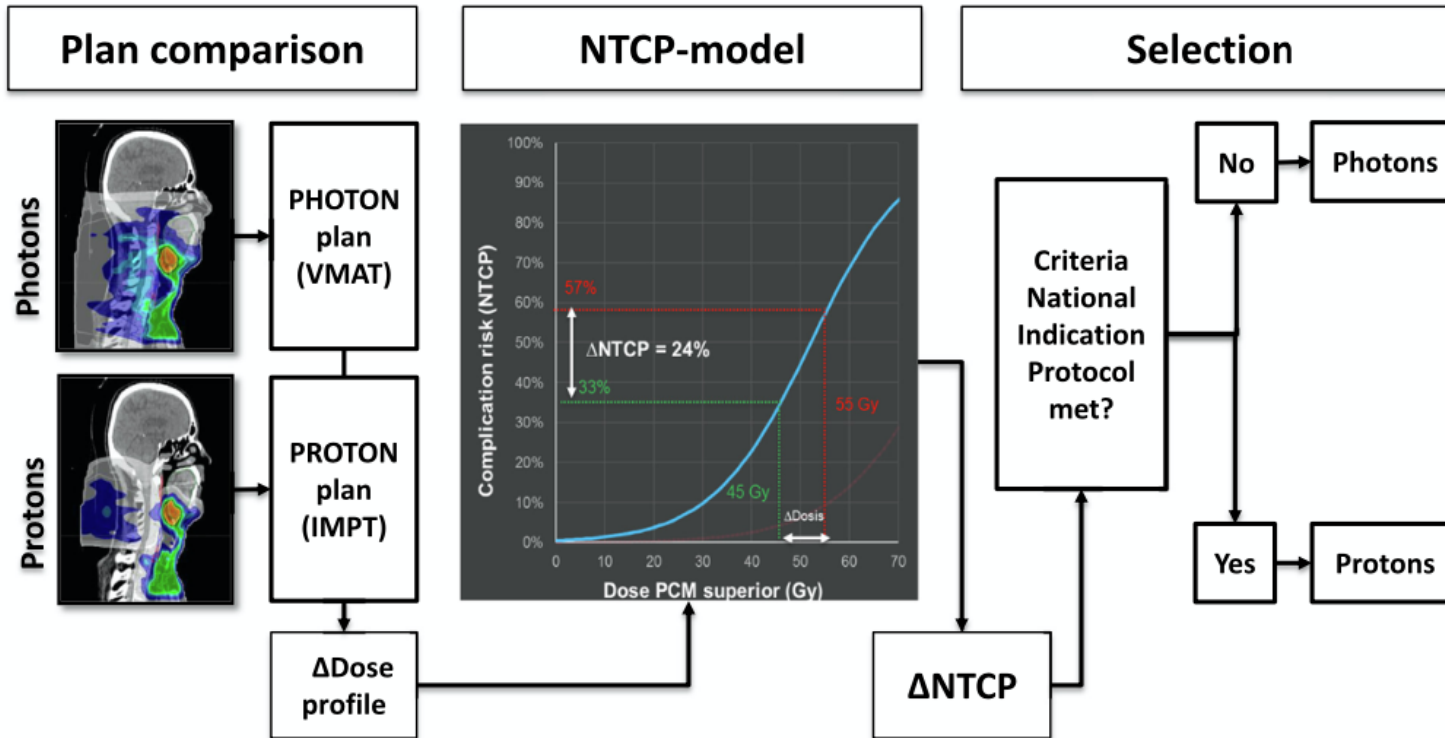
Plan comparison

NTCP-model

Selection

Photons

PHOTON plan (VMAT)

Protons

PROTON plan (IMPT)

ΔDose profile

100%
90%
80%
70%
60%
50%
40%
30%
20%
10%
0%

Complication risk (NTCP)

57%

ΔNTCP = 24%

33%

55 Gy

45 Gy

ΔDosis

0 10 20 30 40 50 60 70

Dose PCM superior (Gy)

ΔNTCP

Criteria National Indication Protocol met?

No

Photons

Yes

Protons